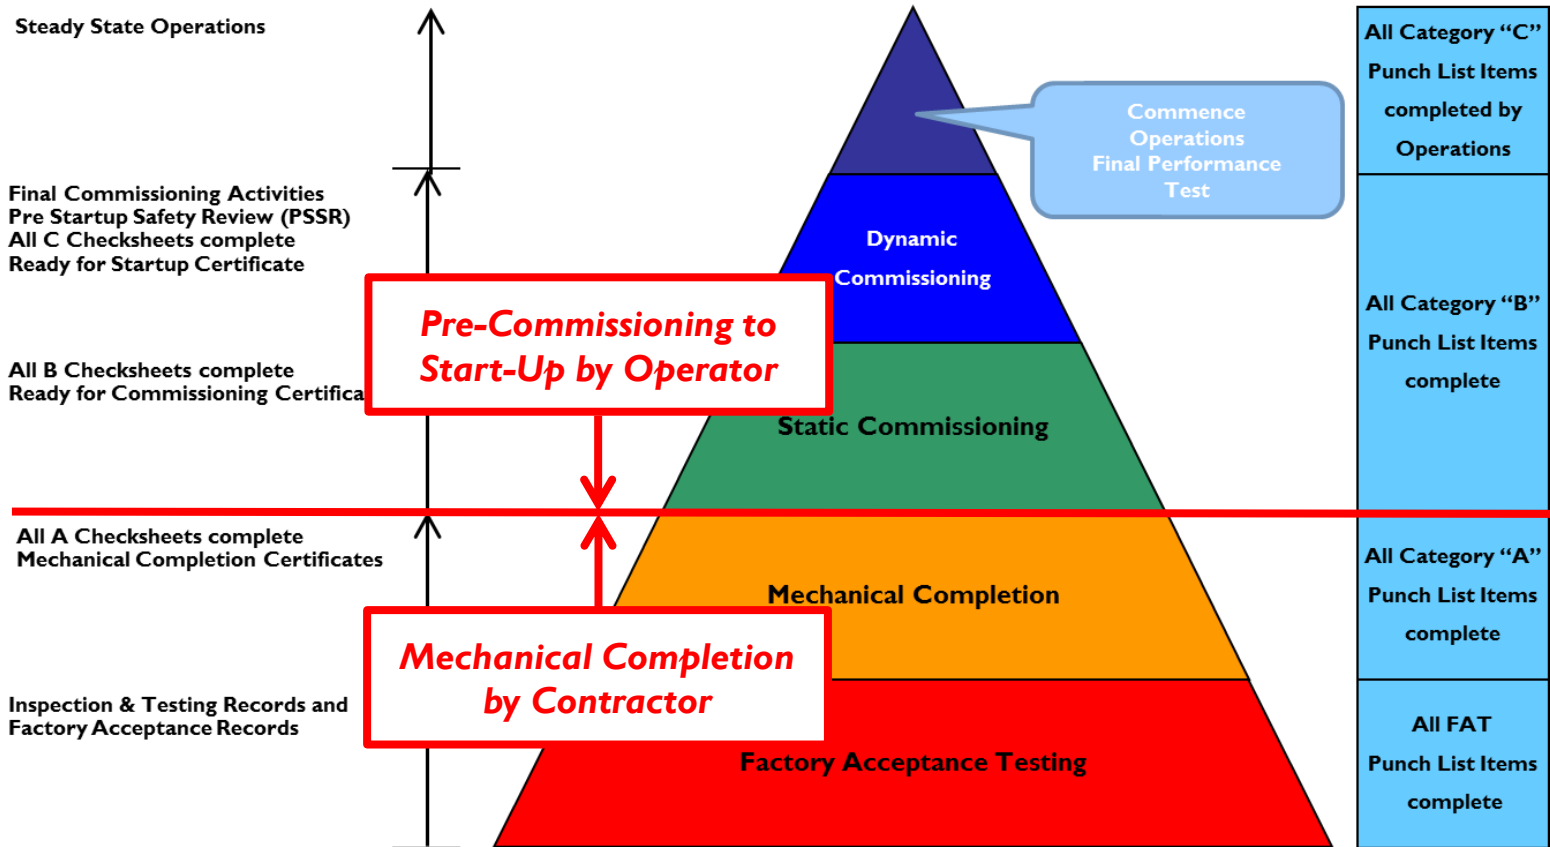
Steady State Operations

Final Commissioning Activities
Pre Startup Safety Review (PSSR)
All C Checksheets complete
Ready for Startup Certificate

All B Checksheets complete
Ready for Commissioning Certifica

All A Checksheets complete
Mechanical Completion Certificates

Inspection & Testing Records and
Factory Acceptance Records

Pre-Commissioning to
Start-Up by Operator

Mechanical Completion
by Contractor

Commence
Operations
Final Performance
Test

Dynamic
Commissioning

Static Commissioning

Mechanical Completion

Factory Acceptance Testing

All Category "C" Punch List Items completed by Operations

All Category "B" Punch List Items complete

All Category "A" Punch List Items complete

All FAT Punch List Items complete